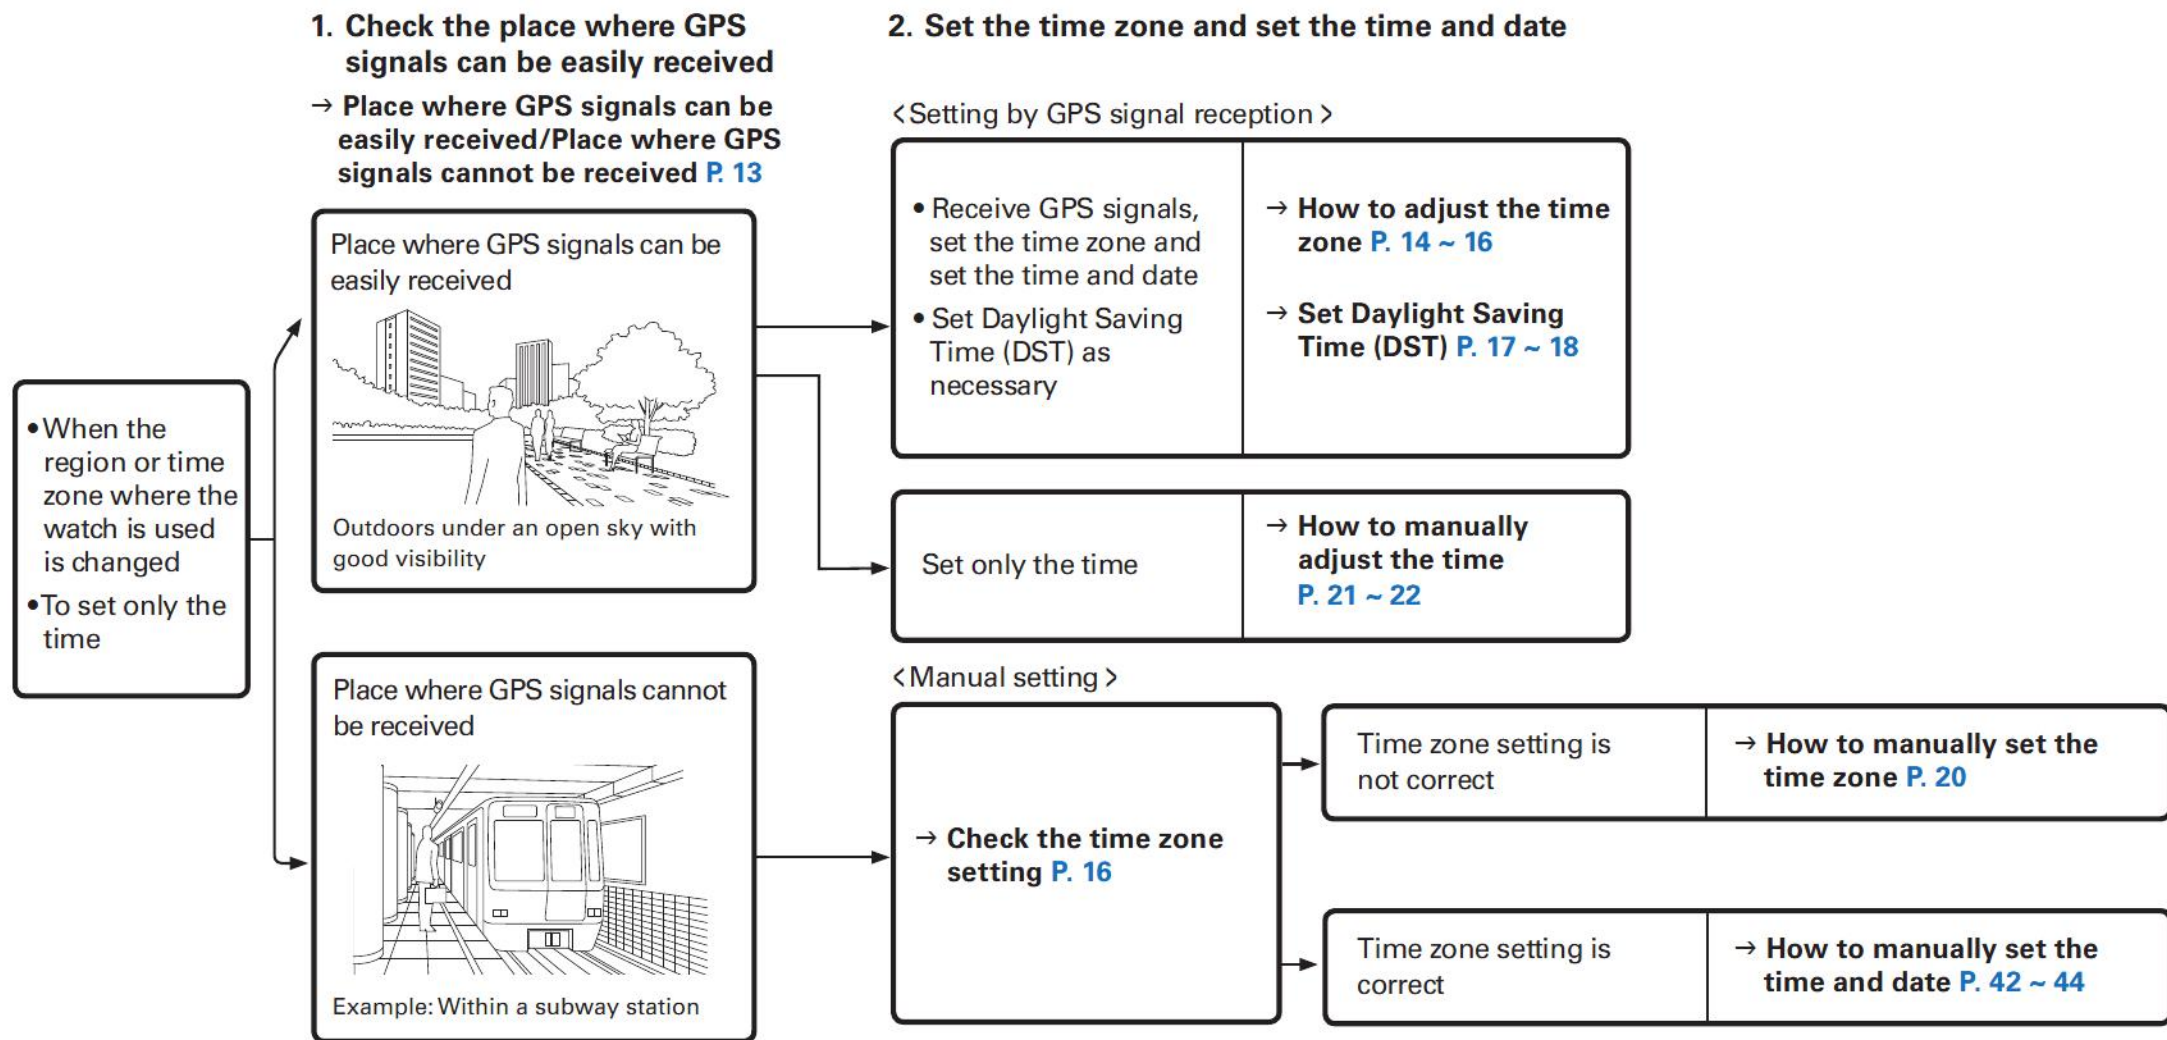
1. Check the place where GPS signals can be easily received

→ Place where GPS signals can be easily received/Place where GPS signals cannot be received P. 13

2. Set the time zone and set the time and date

• When the region or time zone where the watch is used is changed
• To set only the time

Place where GPS signals can be easily received

Outdoors under an open sky with good visibility

Place where GPS signals cannot be received

Example: Within a subway station

<Setting by GPS signal reception>

| • Receive GPS signals, set the time zone and set the time and date<br>• Set Daylight Saving Time (DST) as necessary | → How to adjust the time zone P. 14 ~ 16<br>→ Set Daylight Saving Time (DST) P. 17 ~ 18 |
|---|---|

| Set only the time | → How to manually adjust the time P. 21 ~ 22 |
|---|---|

<Manual setting>

→ Check the time zone setting P. 16

| Time zone setting is not correct | → How to manually set the time zone P. 20 |
|---|---|

| Time zone setting is correct | → How to manually set the time and date P. 42 ~ 44 |
|---|---|